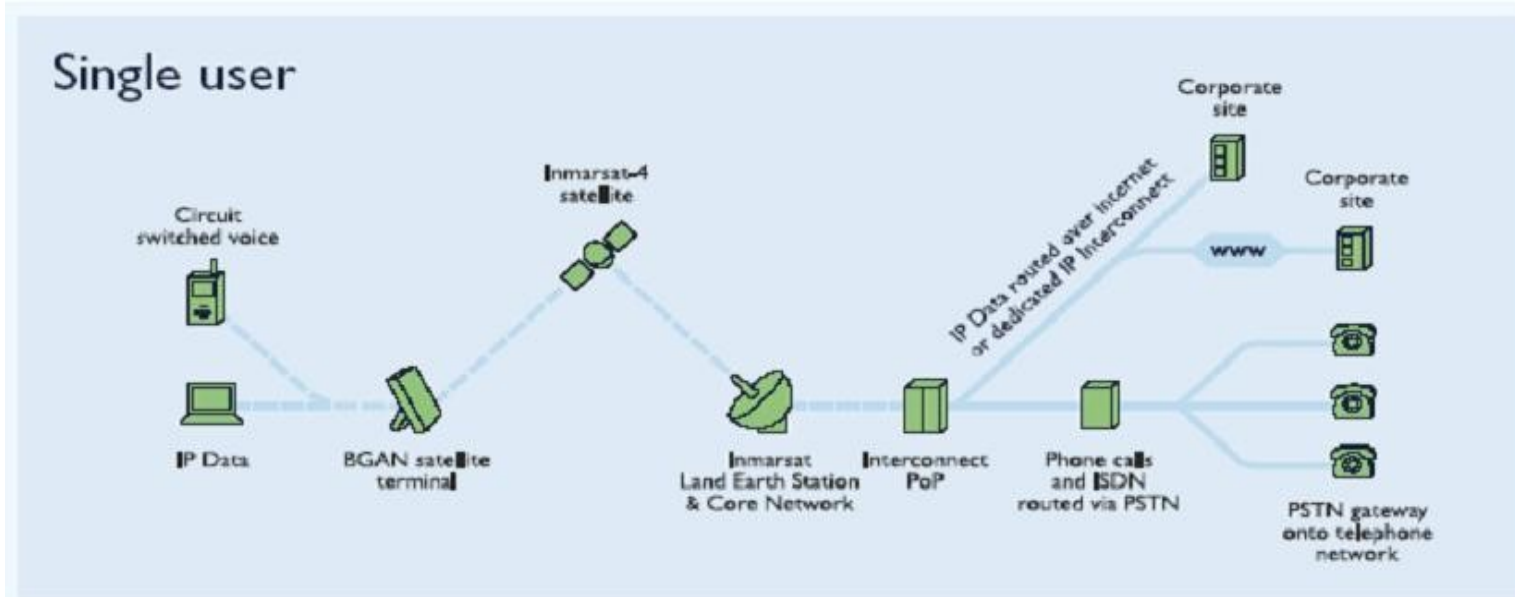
Single user

Circuit switched voice

IP Data

BGAN satellite terminal

Inmarsat-4 satellite

Inmarsat Land Earth Station & Core Network

Interconnect PoP

IP Data routed over internet or dedicated IP interconnect

Corporate site

www

Corporate site

Phone calls and ISDN routed via PSTN

PSTN gateway onto telephone network